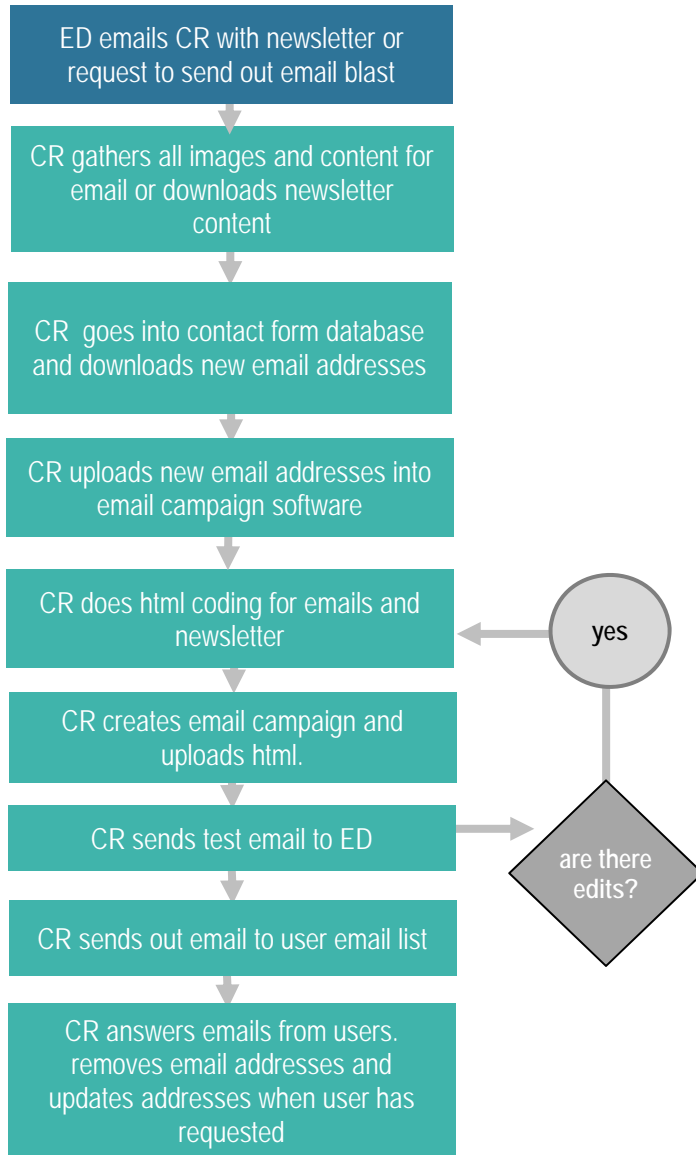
ED emails CR with newsletter or request to send out email blast

CR gathers all images and content for email or downloads newsletter content

CR goes into contact form database and downloads new email addresses

CR uploads new email addresses into email campaign software

CR does html coding for emails and newsletter

yes

CR creates email campaign and uploads html.

CR sends test email to ED

are there edits?

CR sends out email to user email list

CR answers emails from users. removes email addresses and updates addresses when user has requested